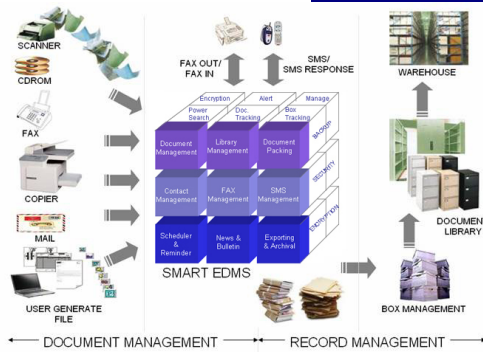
SCANNER

CDROM

FAX

COPIER

MAIL

USER GENERATE FILE

FAX OUT/ FAX IN

SMS/ SMS RESPONSE

Encryption

Alert

Manage

Power Search

Doc Tracking

Box Tracking

Document Management

Library Management

Document Packing

BACKUP

Contact Management

FAX Management

SMS Management

SECURITY

Scheduler & Reminder

News & Bulletin

Exporting & Archival

ENCRYPTION

SMART EDMS

WAREHOUSE

DOCUMEN LIBRARY

BOX MANAGEMENT

DOCUMENT MANAGEMENT

RECORD MANAGEMENT